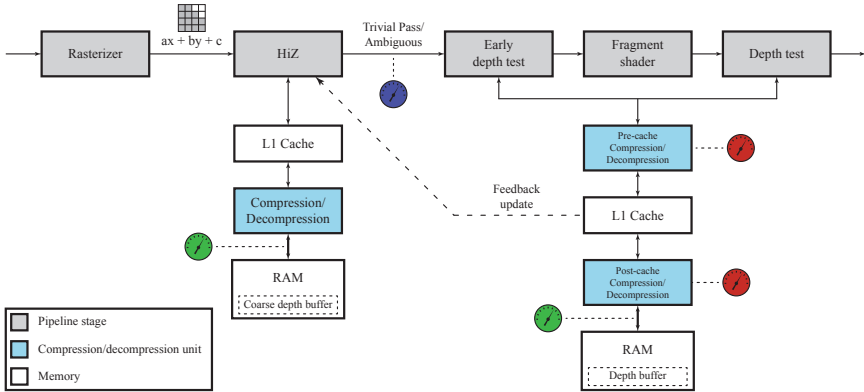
Rasterizer

ax + by + c

HiZ

Trivial Pass/ Ambiguous

Early depth test

Fragment shader

Depth test

L1 Cache

Compression/ Decompression

RAM

Coarse depth buffer

Pre-cache Compression/ Decompression

Feedback update

L1 Cache

Post-cache Compression/ Decompression

RAM

Depth buffer

Pipeline stage

Compression/decompression unit

Memory